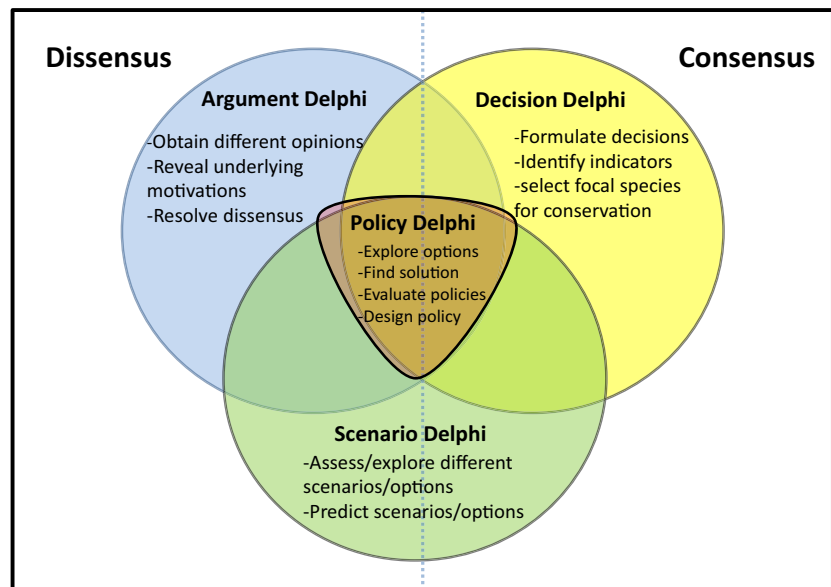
Dissensus

Consensus

Argument Delphi
-Obtain different opinions
-Reveal underlying motivations
-Resolve dissensus

Decision Delphi
-Formulate decisions
-Identify indicators
-select focal species for conservation

Policy Delphi
-Explore options
-Find solution
-Evaluate policies
-Design policy

Scenario Delphi
-Assess/explore different scenarios/options
-Predict scenarios/options